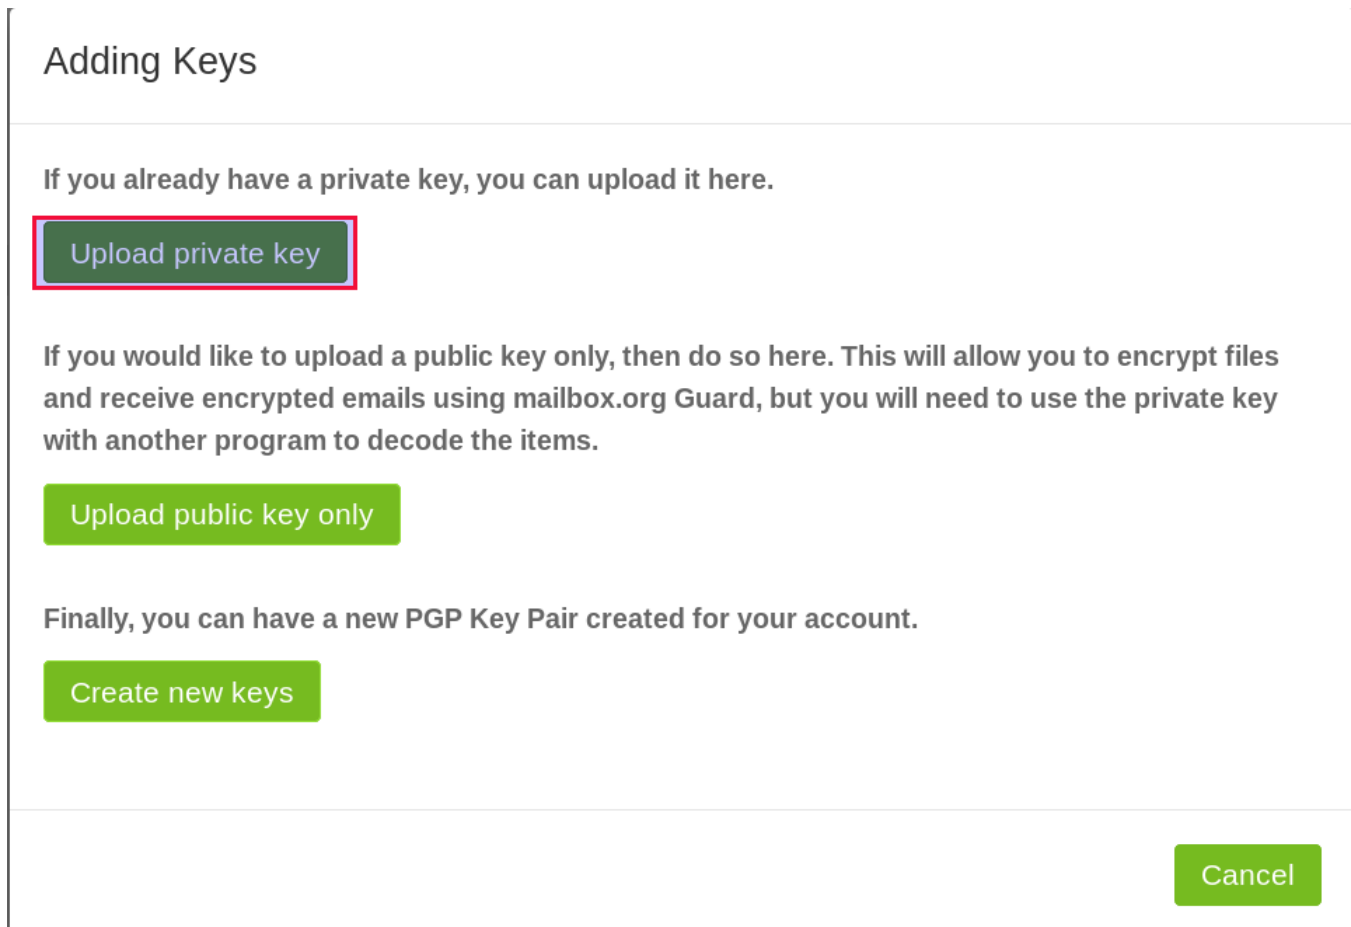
Adding Keys

If you already have a private key, you can upload it here.

Upload private key

If you would like to upload a public key only, then do so here. This will allow you to encrypt files and receive encrypted emails using mailbox.org Guard, but you will need to use the private key with another program to decode the items.

Upload public key only

Finally, you can have a new PGP Key Pair created for your account.

Create new keys

Cancel